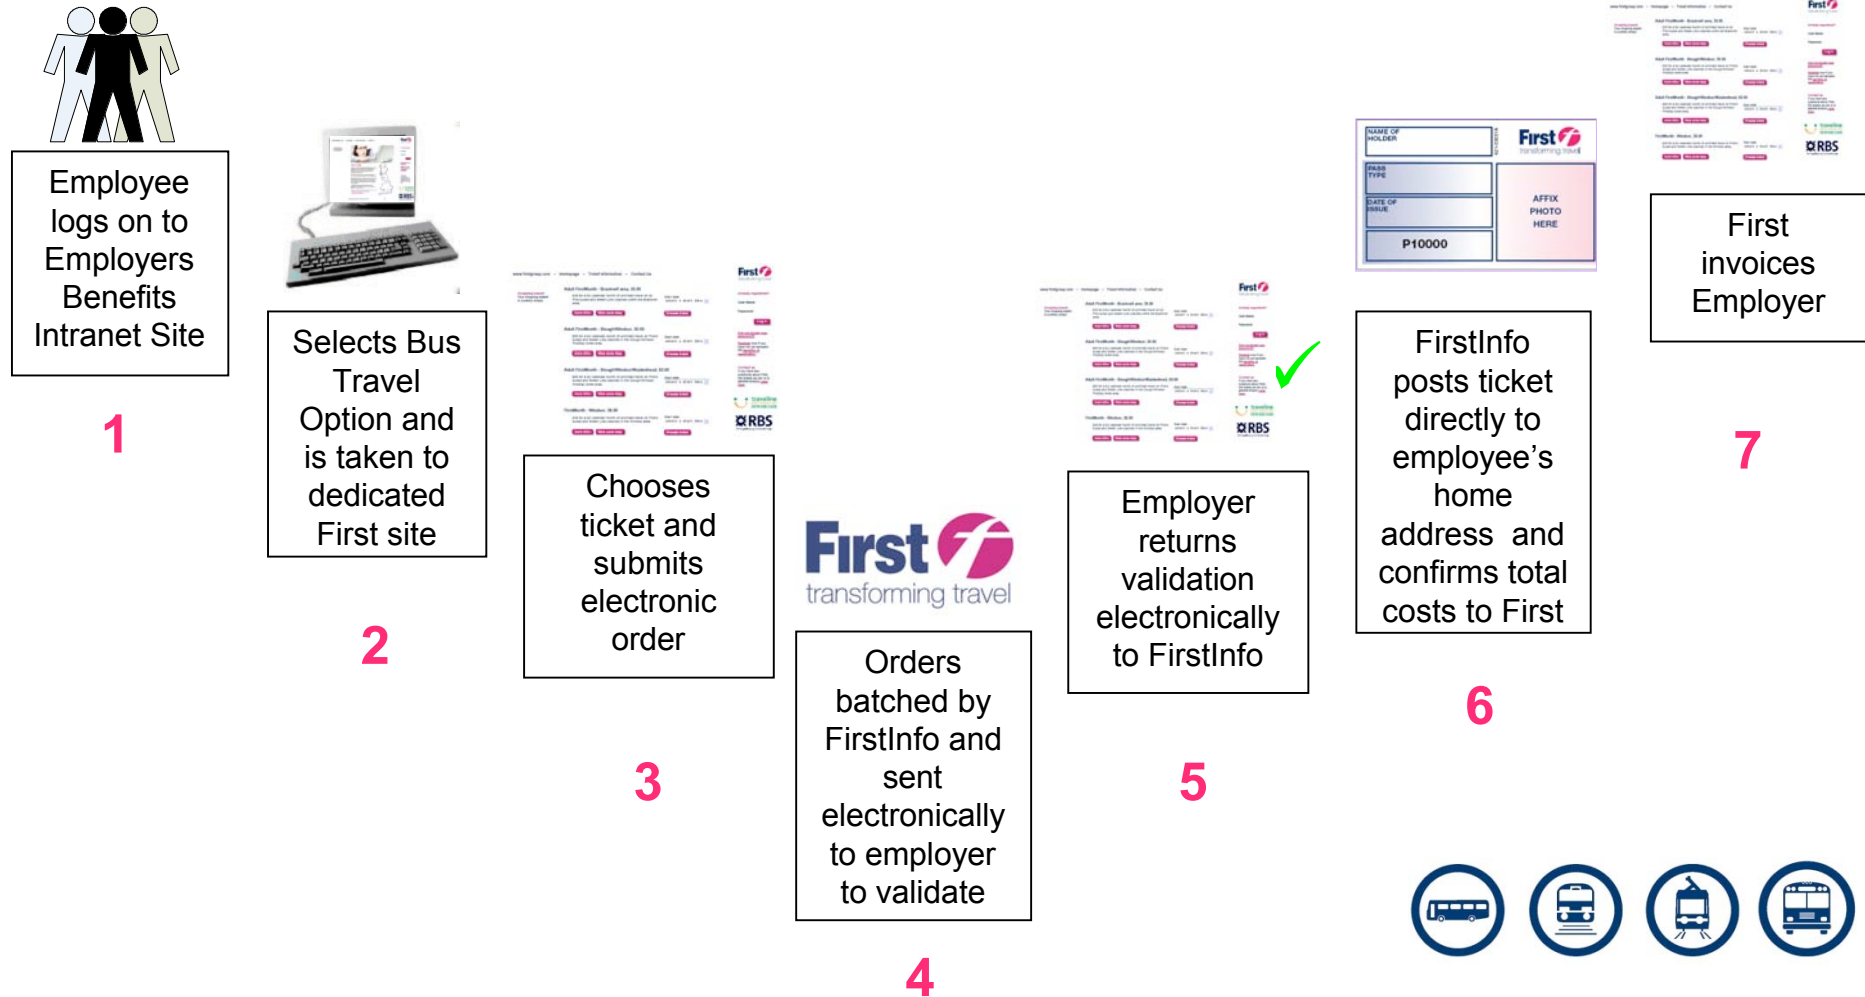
Employee logs on to Employers Benefits Intranet Site

1

Selects Bus Travel Option and is taken to dedicated First site

2

First

RBS

Chooses ticket and submits electronic order

3

First transforming travel

Orders batched by FirstInfo and sent electronically to employer to validate

4

First

RBS

Employer returns validation electronically to FirstInfo

5

NAME OF HOLDER

PASS TYPE

DATE OF ISSUE

P10000

First transforming travel

AFFIX PHOTO HERE

FirstInfo posts ticket directly to employee's home address and confirms total costs to First

6

First

RBS

First invoices Employer

7